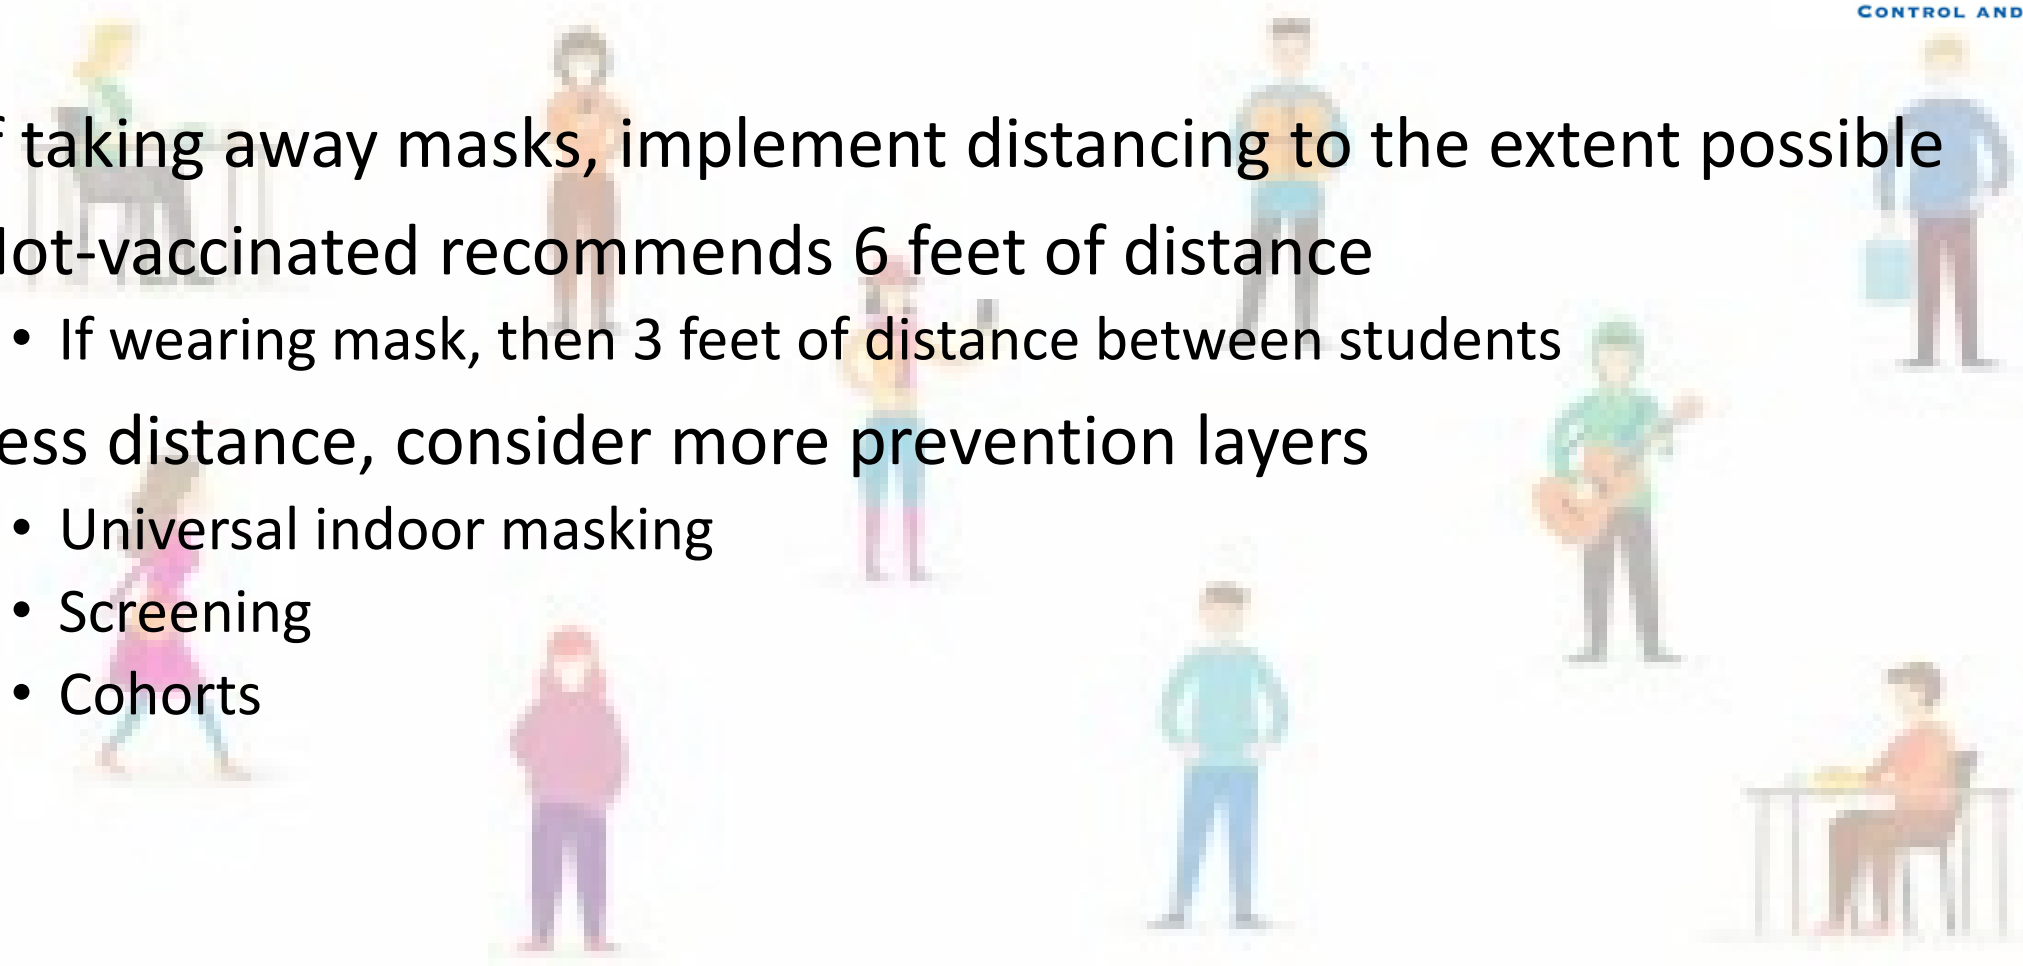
CONTROL AND

f taking away masks, implement distancing to the extent possible

lot-vaccinated recommends 6 feet of distance

• If wearing mask, then 3 feet of distance between students

ess distance, consider more prevention layers

• Universal indoor masking

• Screening

• Cohorts